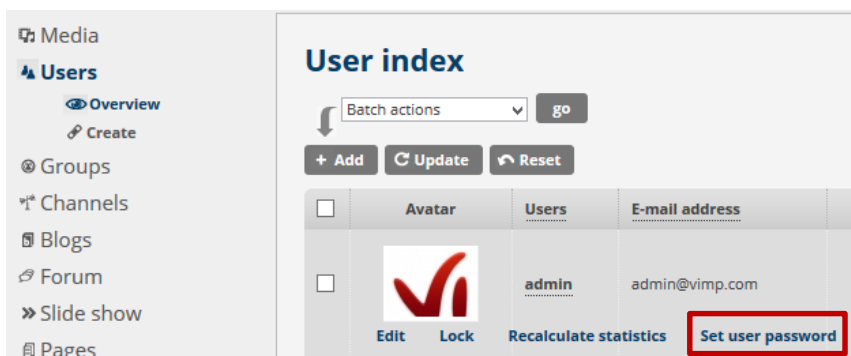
Media
Users
Overview
Create
Groups
Channels
Blogs
Forum
Slide show
Pages

User index

Batch actions
go

+ Add
Update
Reset

| | Avatar | Users | E-mail address |
|---|---|---|---|
| | | admin | admin@vimp.com |

Edit Lock Recalculate statistics Set user password